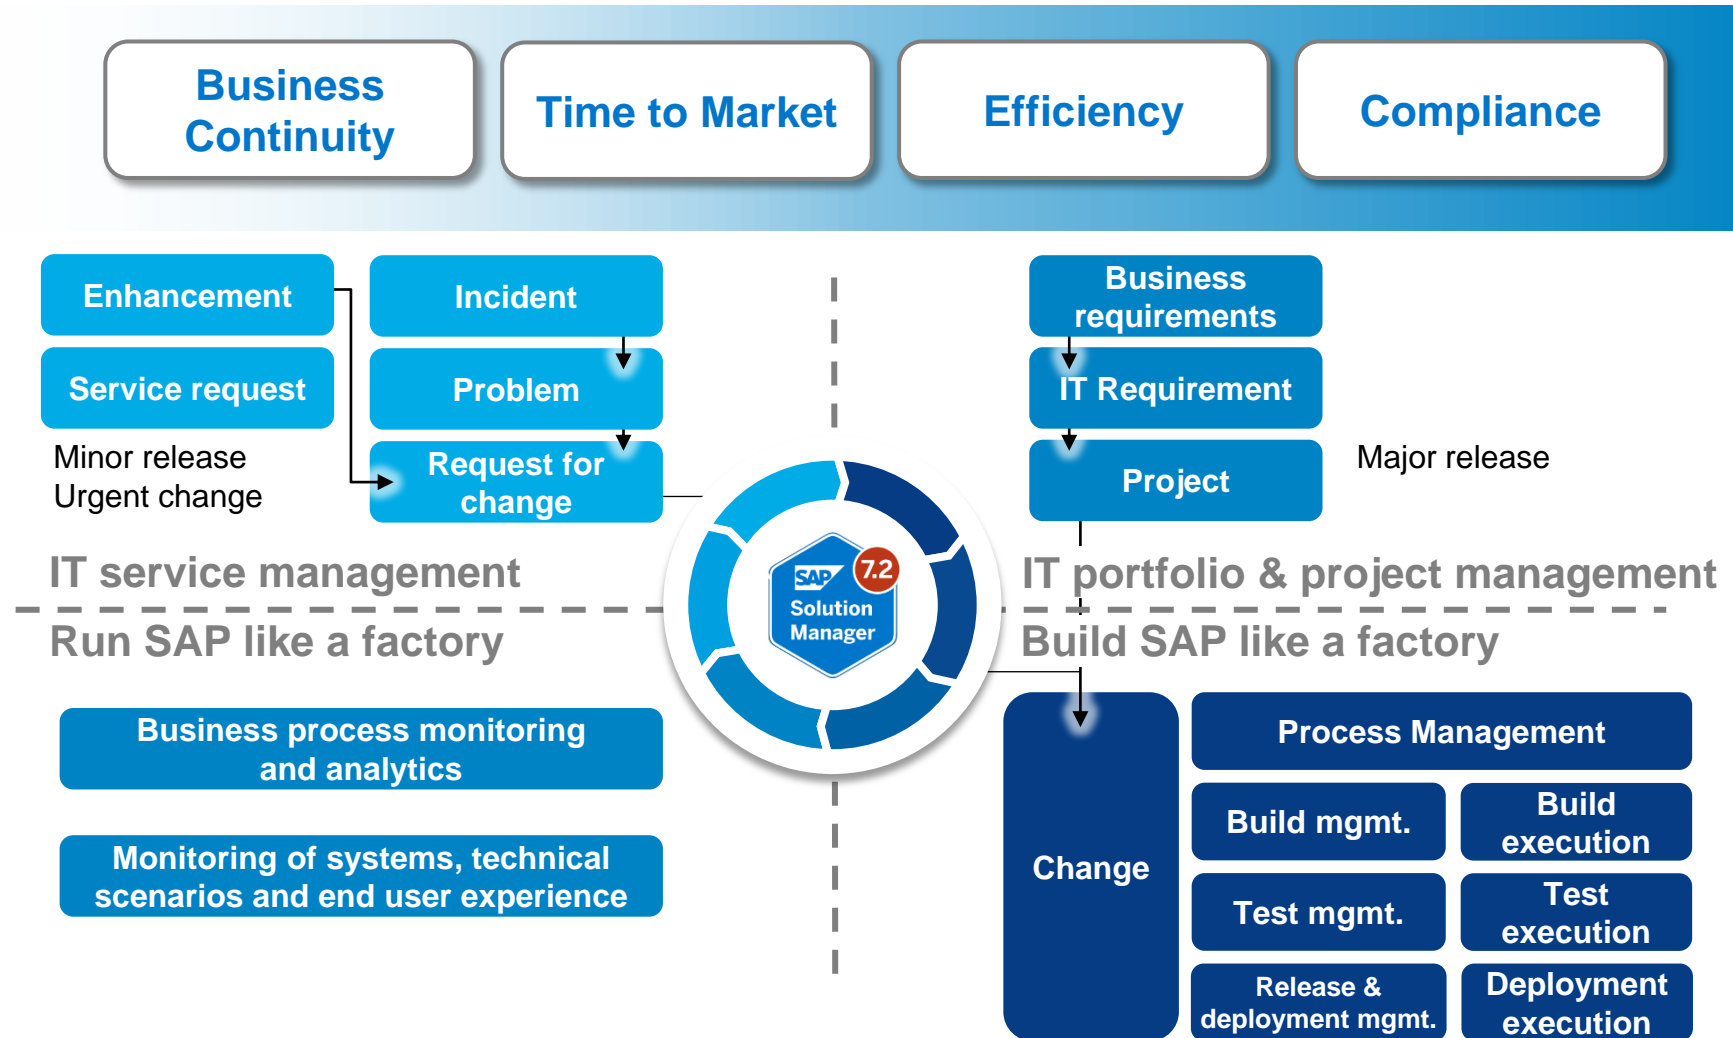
Business Continuity

Time to Market

Efficiency

Compliance

Enhancement

Service request

Minor release
Urgent change

Incident

Problem

Request for change

Business requirements

IT Requirement

Project

Major release

IT service management

IT portfolio & project management

SAP

7.2

Solution Manager

Run SAP like a factory

Build SAP like a factory

Business process monitoring and analytics

Monitoring of systems, technical scenarios and end user experience

Change

Process Management

Build mgmt.

Build execution

Test mgmt.

Test execution

Release & deployment mgmt.

Deployment execution